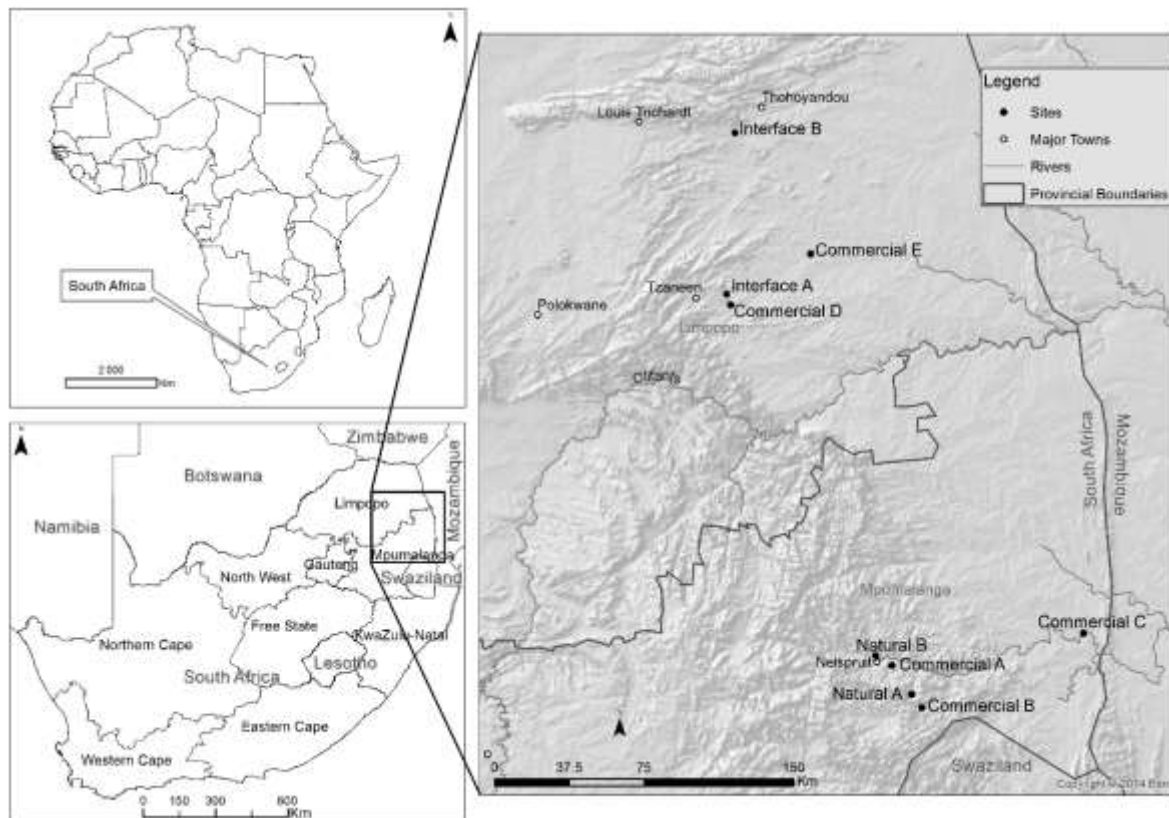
N
South Africa
2 000
Km

N
Zimbabwe
Botswana
Mozambique
Namibia
Limpopo
Mpumalanga
North West
Gauteng
Swaziland
Northern Cape
Free State
KwaZulu-Natal
South Africa
Lesotho
Eastern Cape
Western Cape
0 150 300 600 Km

Legend
Sites
Major Towns
Rivers
Provincial Boundaries

Louis Trichardt
Thohoyandou
Interface B
Commercial E
Tzaneen
Interface A
Commercial D
Polokwane
Limpopo
Olifants
South Africa
Mozambique
Mpumalanga
Commercial C
Natural B
Nelspruit
Commercial A
Natural A
Commercial B
Swaziland
N
0 37.5 75 150 Km
Copyright © 2014 Esri